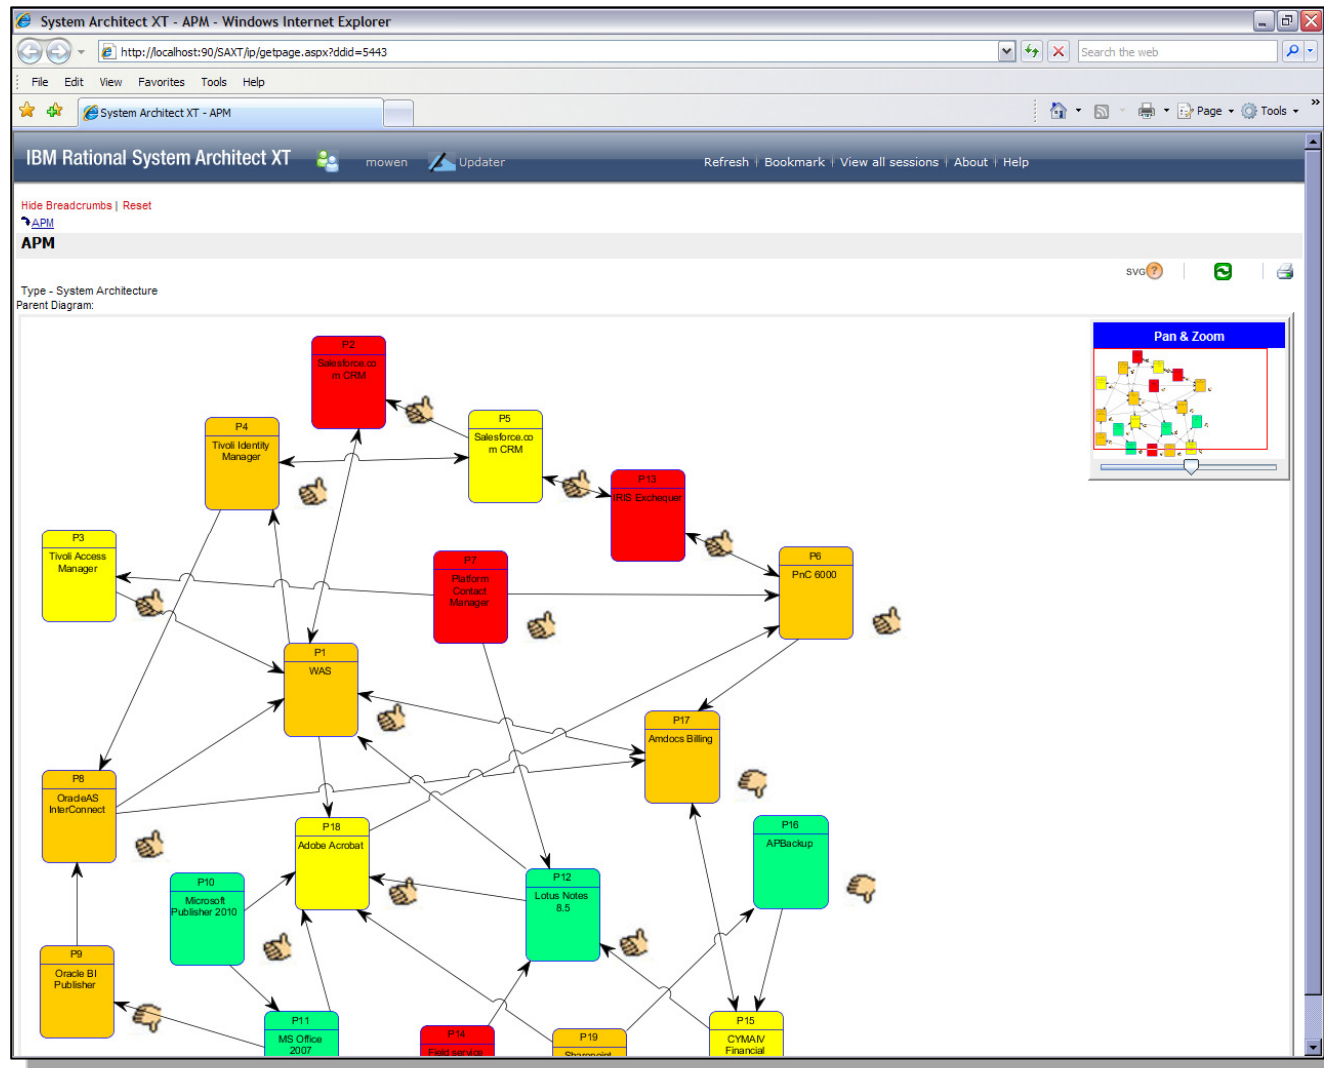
System Architect XT - APM - Windows Internet Explorer

http://localhost:90/SAXT/ip/getpage.aspx?ddid=5443

Search the web

File Edit View Favorites Tools Help

System Architect XT - APM

Page Tools

IBM Rational System Architect XT mowen Updater Refresh | Bookmark | View all sessions | About | Help

Hide Breadcrumbs | Reset
APM
APM

SVG

Type - System Architecture
Parent Diagram:

Pan & Zoom

P2
Salesforce.com CRM

P4
Tivoli Identity Manager

P5
Salesforce.com CRM

P13
IRIS Exchequer

P3
Tivoli Access Manager

P7
Platform Contact Manager

P6
PnC 6000

P1
WAS

P17
Amdocs Billing

P8
OracleAS InterConnect

P18
Adobe Acrobat

P16
APBackup

P10
Microsoft Publisher 2010

P12
Lotus Notes 8.5

P9
Oracle BI Publisher

P11
MS Office 2007

P14
Field service

P19
Sharepoint

P15
CYMAN Financial